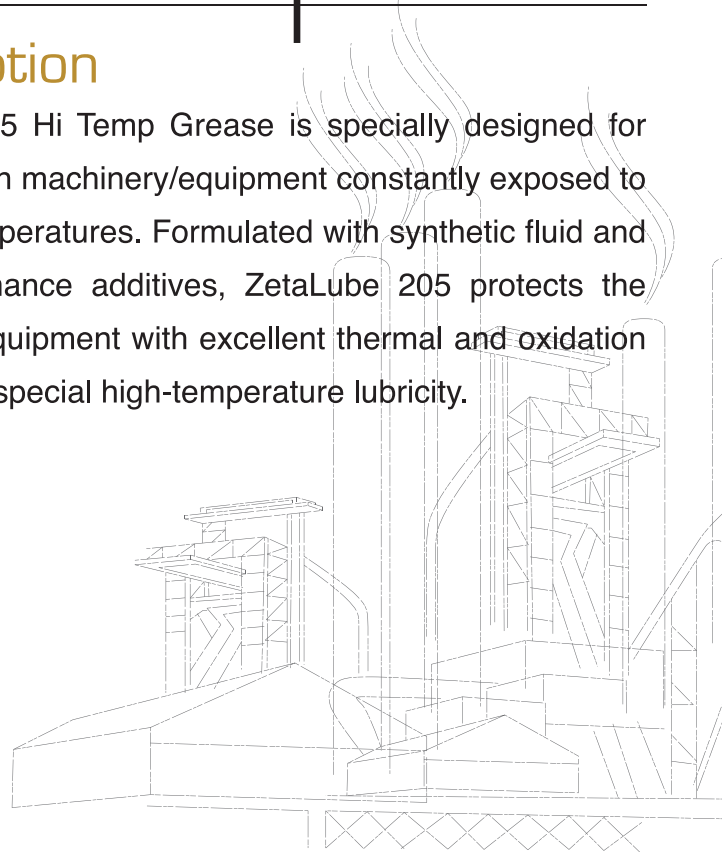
ption

5 Hi Temp Grease is specially designed for n machinery/equipment constantly exposed to peratures. Formulated with synthetic fluid and nance additives, ZetaLube 205 protects the quipment with excellent thermal and oxidation special high-temperature lubricity.